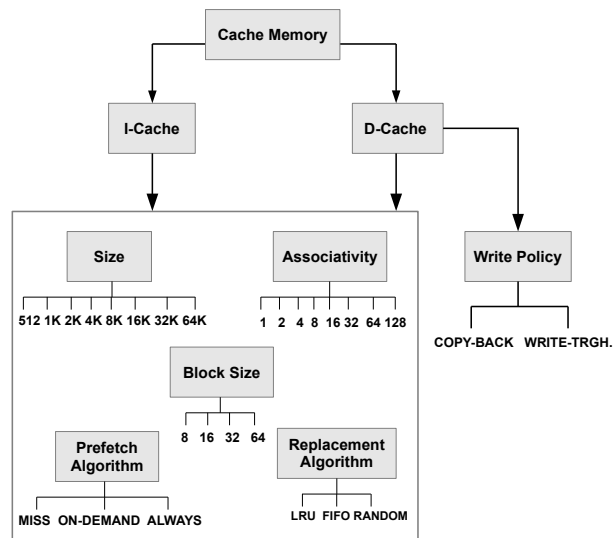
Cache Memory

I-Cache

D-Cache

Size

512 1K 2K 4K 8K 16K 32K 64K

Associativity

1 2 4 8 16 32 64 128

Write Policy

COPY-BACK WRITE-TRGH.

Block Size

8 16 32 64

Prefetch Algorithm

MISS ON-DEMAND ALWAYS

Replacement Algorithm

LRU FIFO RANDOM